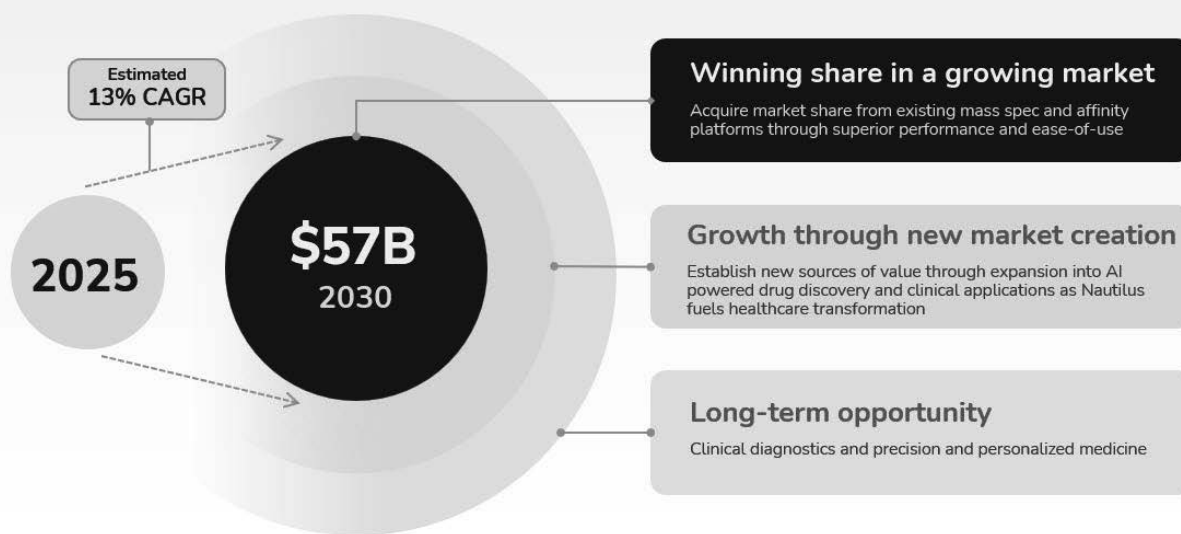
Estimated
13% CAGR

2025

$57B
2030

Winning share in a growing market

Acquire market share from existing mass spec and affinity platforms through superior performance and ease-of-use

Growth through new market creation

Establish new sources of value through expansion into AI powered drug discovery and clinical applications as Nautilus fuels healthcare transformation

Long-term opportunity

Clinical diagnostics and precision and personalized medicine